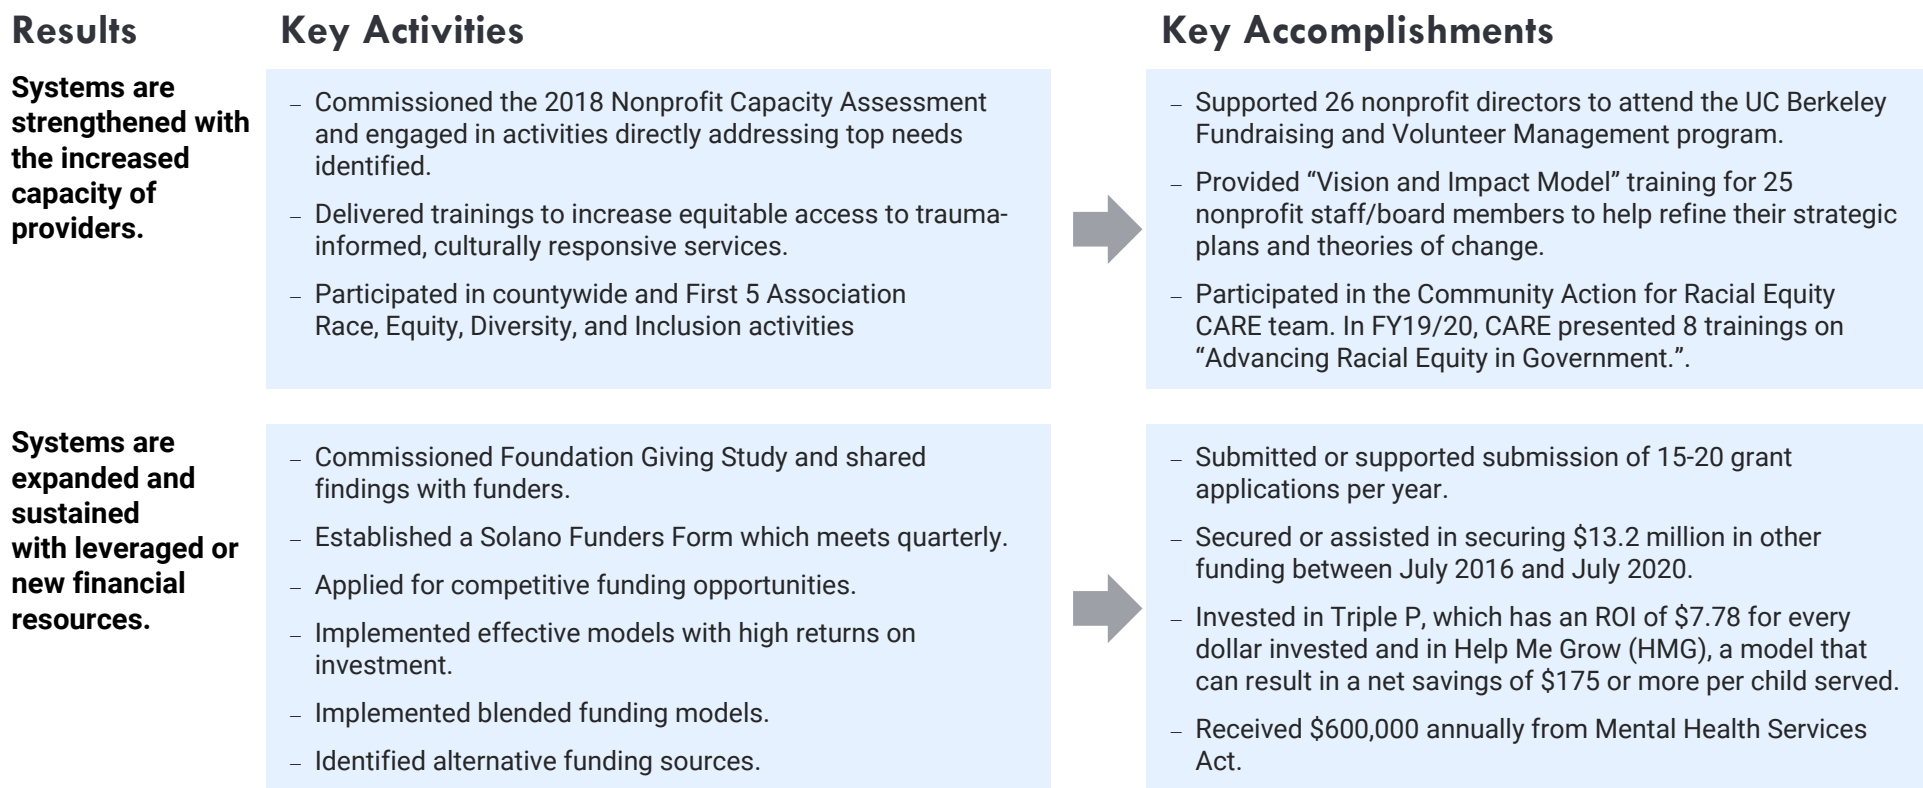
Results

Key Activities

Key Accomplishments

Systems are strengthened with the increased capacity of providers.

– Commissioned the 2018 Nonprofit Capacity Assessment and engaged in activities directly addressing top needs identified.

– Delivered trainings to increase equitable access to trauma-informed, culturally responsive services.

– Participated in countywide and First 5 Association Race, Equity, Diversity, and Inclusion activities

– Supported 26 nonprofit directors to attend the UC Berkeley Fundraising and Volunteer Management program.

– Provided "Vision and Impact Model" training for 25 nonprofit staff/board members to help refine their strategic plans and theories of change.

– Participated in the Community Action for Racial Equity CARE team. In FY19/20, CARE presented 8 trainings on "Advancing Racial Equity in Government.".

Systems are expanded and sustained with leveraged or new financial resources.

– Commissioned Foundation Giving Study and shared findings with funders.

– Established a Solano Funders Form which meets quarterly.

– Applied for competitive funding opportunities.

– Implemented effective models with high returns on investment.

– Implemented blended funding models.

– Identified alternative funding sources.

– Submitted or supported submission of 15-20 grant applications per year.

– Secured or assisted in securing $13.2 million in other funding between July 2016 and July 2020.

– Invested in Triple P, which has an ROI of $7.78 for every dollar invested and in Help Me Grow (HMG), a model that can result in a net savings of $175 or more per child served.

– Received $600,000 annually from Mental Health Services Act.